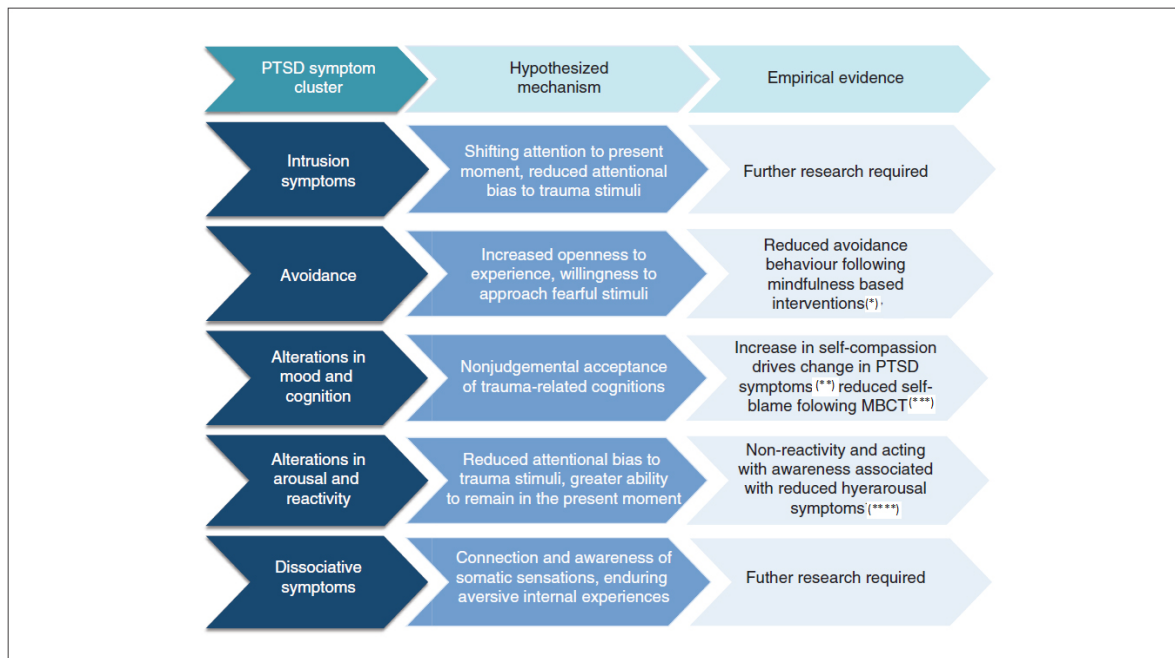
| PTSD symptom cluster | Hypothesized mechanism | Empirical evidence |
|---|---|---|
| Intrusion symptoms | Shifting attention to present moment, reduced attentional bias to trauma stimuli | Further research required |
| Avoidance | Increased openness to experience, willingness to approach fearful stimuli | Reduced avoidance behaviour following mindfulness based interventions(*) |
| Alterations in mood and cognition | Nonjudgemental acceptance of trauma-related cognitions | Increase in self-compassion drives change in PTSD symptoms(**) reduced self-blame folowing MBCT(***) |
| Alterations in arousal and reactivity | Reduced attentional bias to trauma stimuli, greater ability to remain in the present moment | Non-reactivity and acting with awareness associated with reduced hyerarousal symptoms(****) |
| Dissociative symptoms | Connection and awareness of somatic sensations, enduring aversive internal experiences | Futher research required |